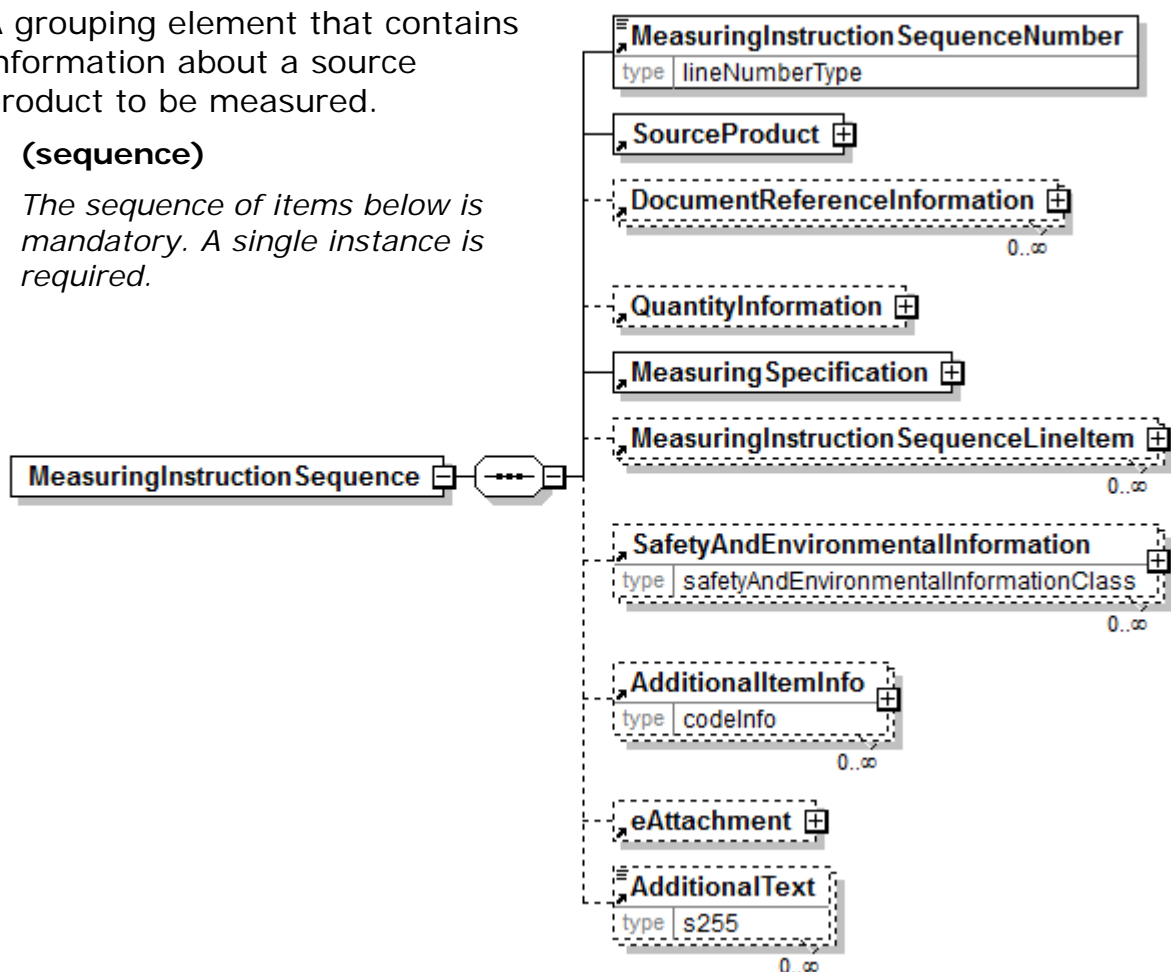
A grouping element that contains information about a source product to be measured.

(sequence)

The sequence of items below is mandatory. A single instance is required.

MeasuringInstructionSequence

MeasuringInstructionSequenceNumber
type lineNumberType

SourceProduct

DocumentReferenceInformation
0..∞

QuantityInformation

MeasuringSpecification

MeasuringInstructionSequenceLineItem
0..∞

SafetyAndEnvironmentalInformation
type safetyAndEnvironmentalInformationClass
0..∞

AdditionalItemInfo
type codeInfo
0..∞

eAttachment

AdditionalText
type s255
0..∞